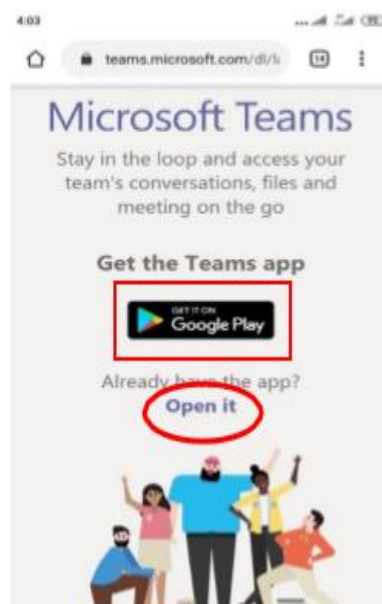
4:03

teams.microsoft.com/dl/la

14

Microsoft Teams

Stay in the loop and access your team's conversations, files and meeting on the go

Get the Teams app

GET IT ON
Google Play

Already have the app?

Open it